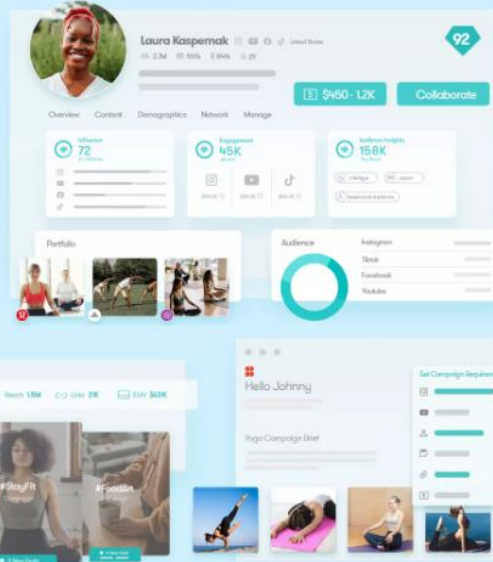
Laura Kaspernak
United States
2.7M
55%
84%
29
92
$450 - 1.2K
Collaborate
Overview
Content
Demographics
Network
Manage
Influence
72
Engagement
45K
Audience Insights
158K
Portfolio
Audience
Instagram
Stock
Facebook
Youtube
Reach 1.5M
Links 2K
EMV $62K
#StayFit
#FoodArt
Hello Johnny
Yoga Campaign Brief
Set Campaign Requirem